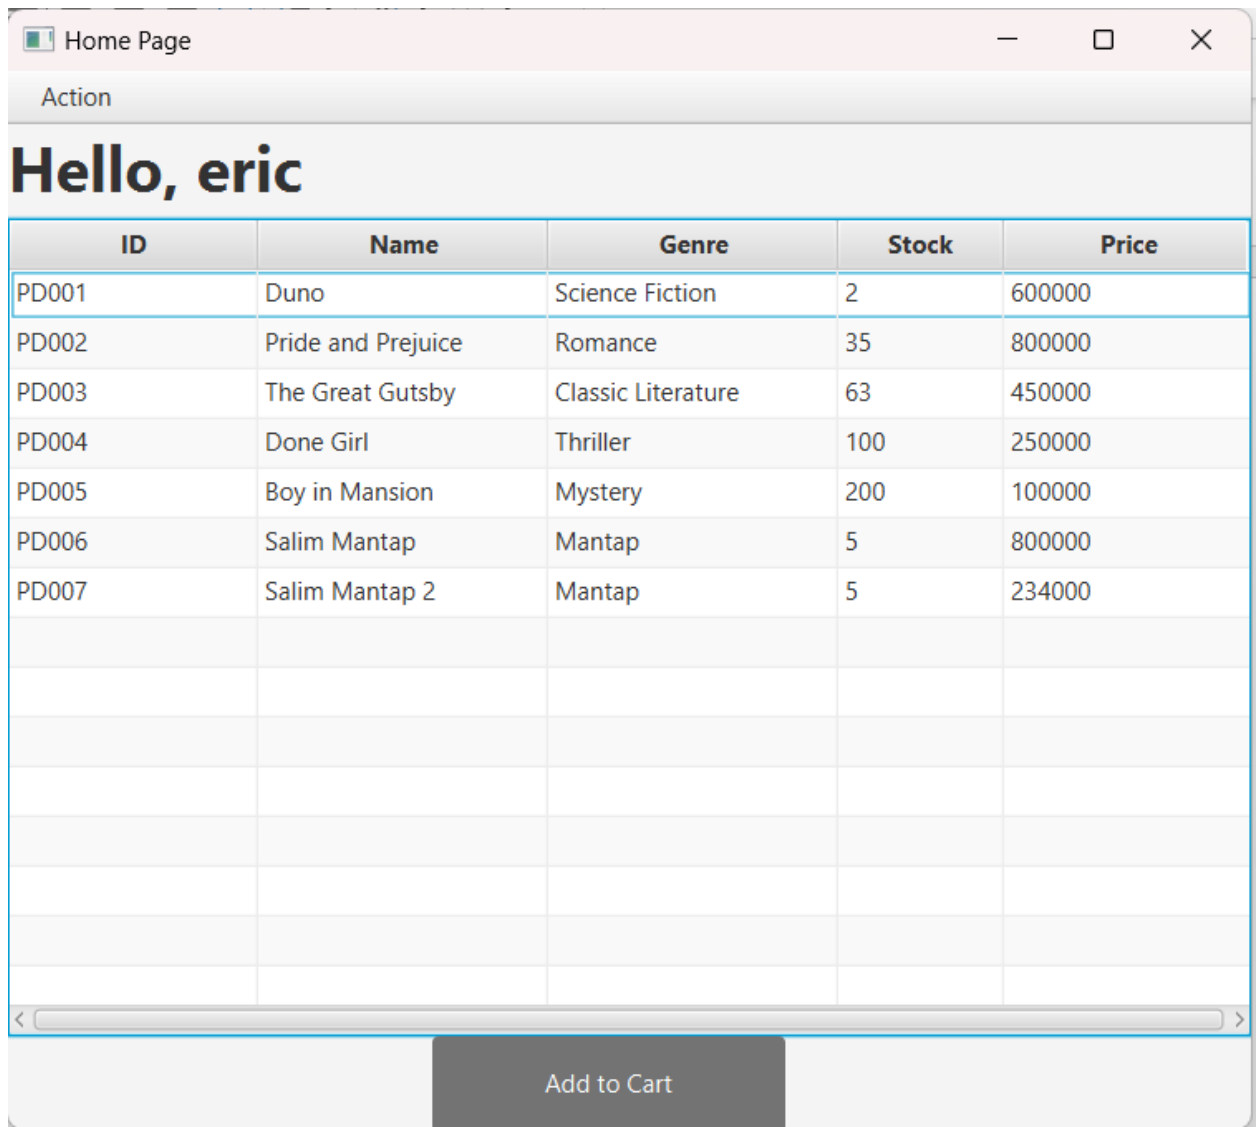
Home Page

Action

Hello, eric

| ID | Name | Genre | Stock | Price |
|---|---|---|---|---|
| PD001 | Duno | Science Fiction | 2 | 600000 |
| PD002 | Pride and Prejuice | Romance | 35 | 800000 |
| PD003 | The Great Gutsby | Classic Literature | 63 | 450000 |
| PD004 | Done Girl | Thriller | 100 | 250000 |
| PD005 | Boy in Mansion | Mystery | 200 | 100000 |
| PD006 | Salim Mantap | Mantap | 5 | 800000 |
| PD007 | Salim Mantap 2 | Mantap | 5 | 234000 |

Add to Cart